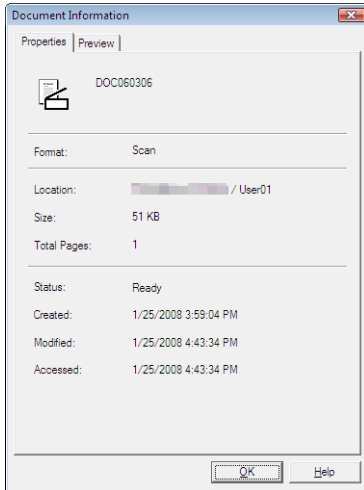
Document Information

Properties | Preview

DOC060306

Format: Scan

Location: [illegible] / User01

Size: 51 KB

Total Pages: 1

Status: Ready

Created: 1/25/2008 3:59:04 PM

Modified: 1/25/2008 4:43:34 PM

Accessed: 1/25/2008 4:43:34 PM

OK | Help